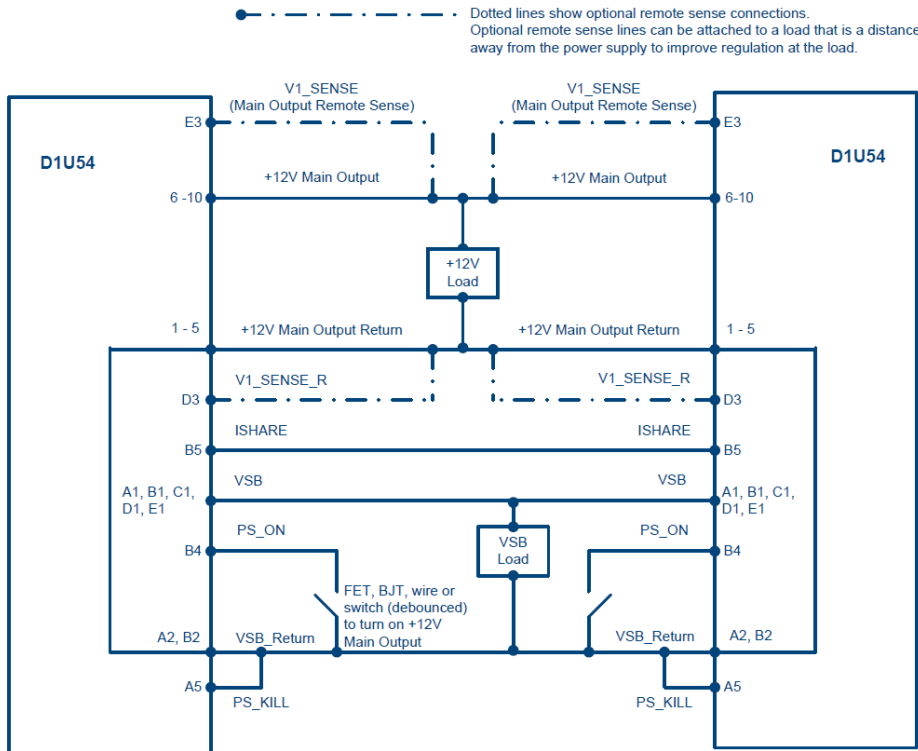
Dotted lines show optional remote sense connections.
Optional remote sense lines can be attached to a load that is a distance away from the power supply to improve regulation at the load.

D1U54

V1_SENSE
(Main Output Remote Sense)

E3

+12V Main Output

6 -10

+12V
Load

1 - 5

+12V Main Output Return

V1_SENSE_R

D3

ISHARE

B5

VSB

A1, B1, C1, D1, E1

PS_ON

B4

VSB
Load

FET, BJT, wire or switch (debounced) to turn on +12V Main Output

A2, B2

VSB_Return

A5

PS_KILL

D1U54

V1_SENSE
(Main Output Remote Sense)

E3

+12V Main Output

6-10

+12V Main Output Return

1 - 5

V1_SENSE_R

D3

ISHARE

B5

VSB

A1, B1, C1, D1, E1

PS_ON

B4

VSB_Return

A2, B2

A5

PS_KILL